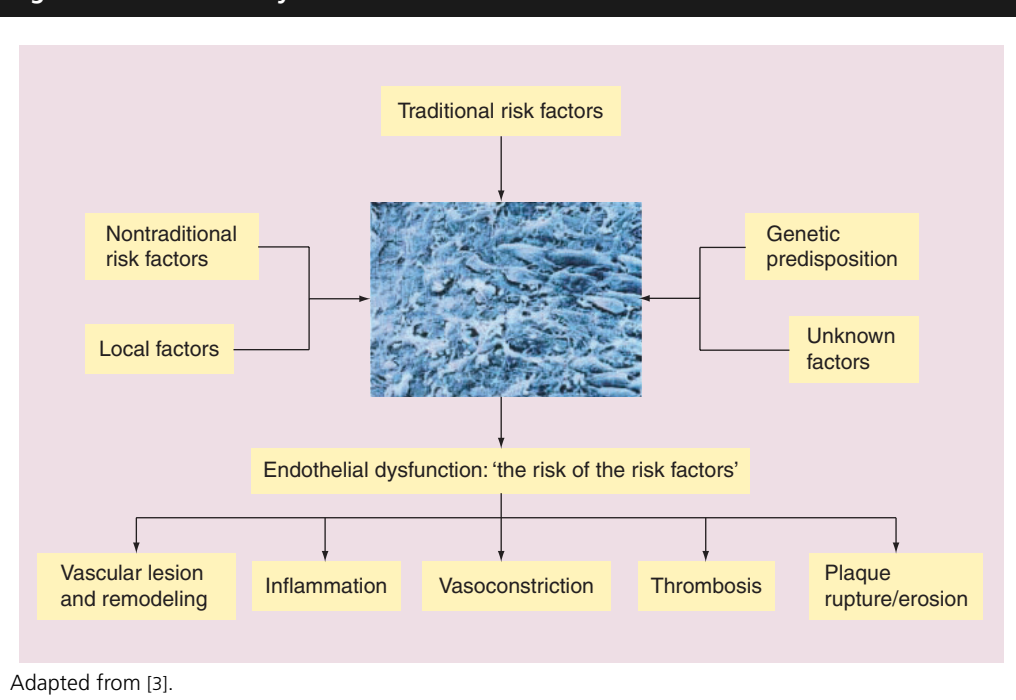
Traditional risk factors

Nontraditional risk factors

Local factors

Genetic predisposition

Unknown factors

Endothelial dysfunction: 'the risk of the risk factors'

Vascular lesion and remodeling

Inflammation

Vasoconstriction

Thrombosis

Plaque rupture/erosion

Adapted from [3].